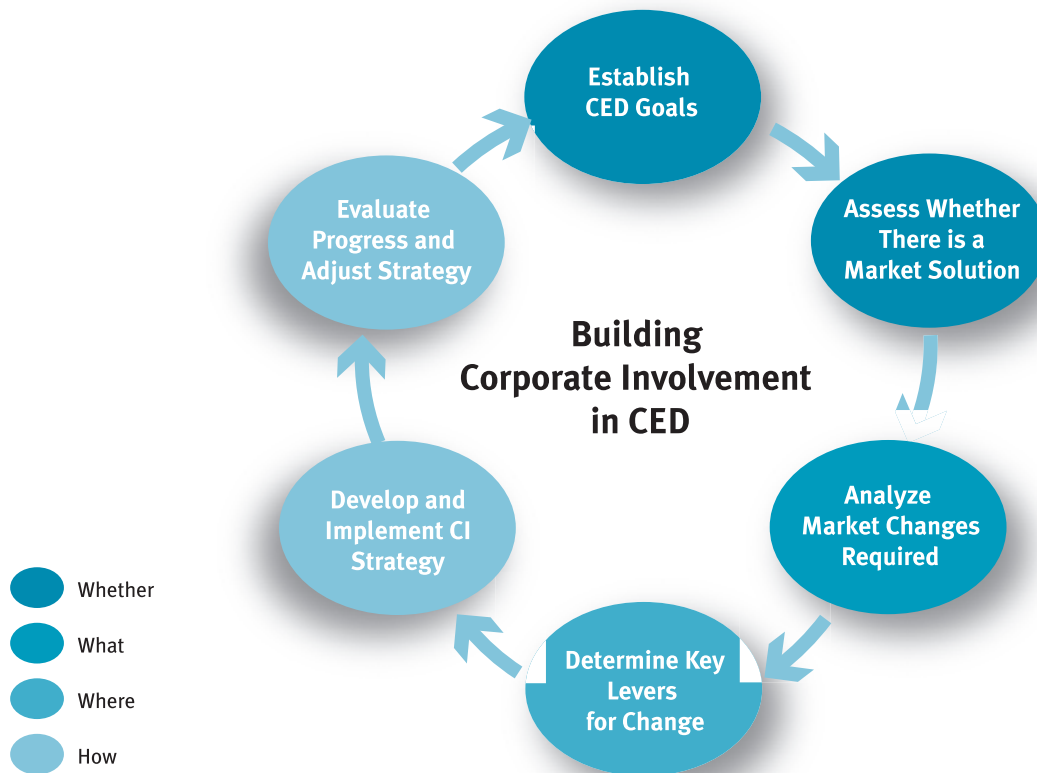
Building Corporate Involvement in CED

Establish CED Goals

Assess Whether There is a Market Solution

Analyze Market Changes Required

Determine Key Levers for Change

Develop and Implement CI Strategy

Evaluate Progress and Adjust Strategy

Whether

What

Where

How